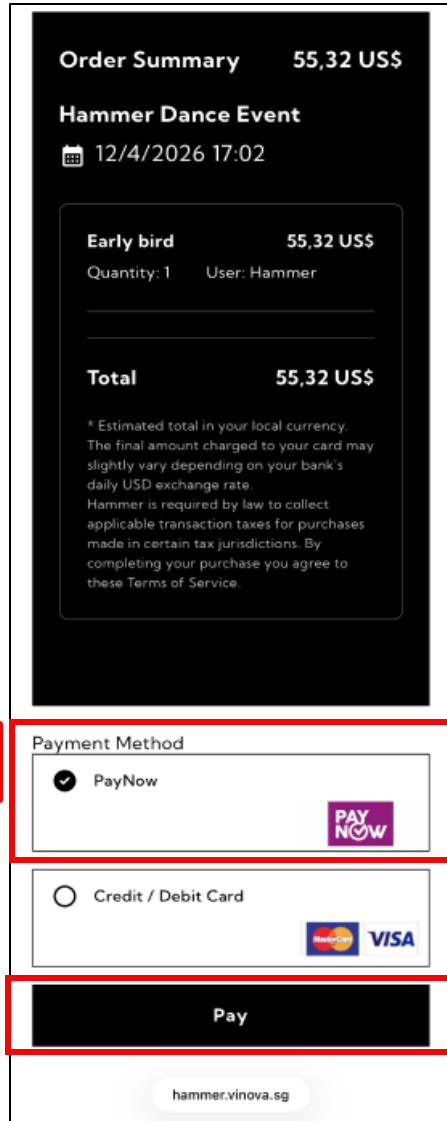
Order Summary 55,32 US$

Hammer Dance Event

12/4/2026 17:02

Early bird 55,32 US$

Quantity: 1 User: Hammer

Total 55,32 US$

* Estimated total in your local currency. The final amount charged to your card may slightly vary depending on your bank's daily USD exchange rate.
Hammer is required by law to collect applicable transaction taxes for purchases made in certain tax jurisdictions. By completing your purchase you agree to these Terms of Service.

Payment Method

PayNow

PAY NOW

Credit / Debit Card

MasterCard VISA

Pay

hammer.vinova.sg